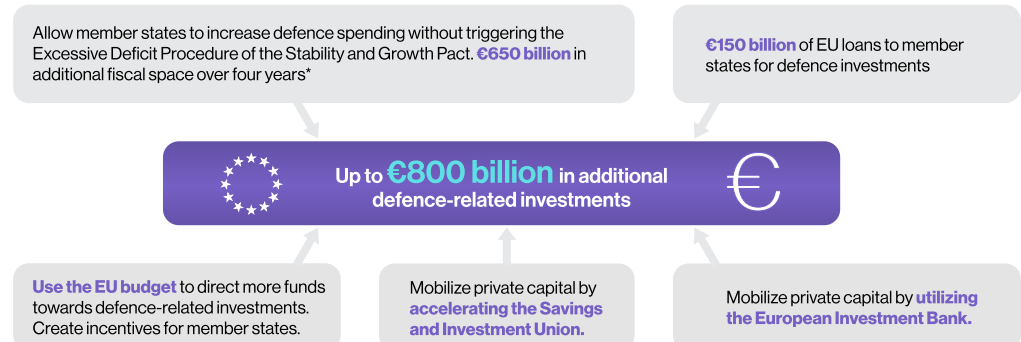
Allow member states to increase defence spending without triggering the Excessive Deficit Procedure of the Stability and Growth Pact. €650 billion in additional fiscal space over four years*

€150 billion of EU loans to member states for defence investments

Up to €800 billion in additional defence-related investments

€

Use the EU budget to direct more funds towards defence-related investments. Create incentives for member states.

Mobilize private capital by accelerating the Savings and Investment Union.

Mobilize private capital by utilizing the European Investment Bank.